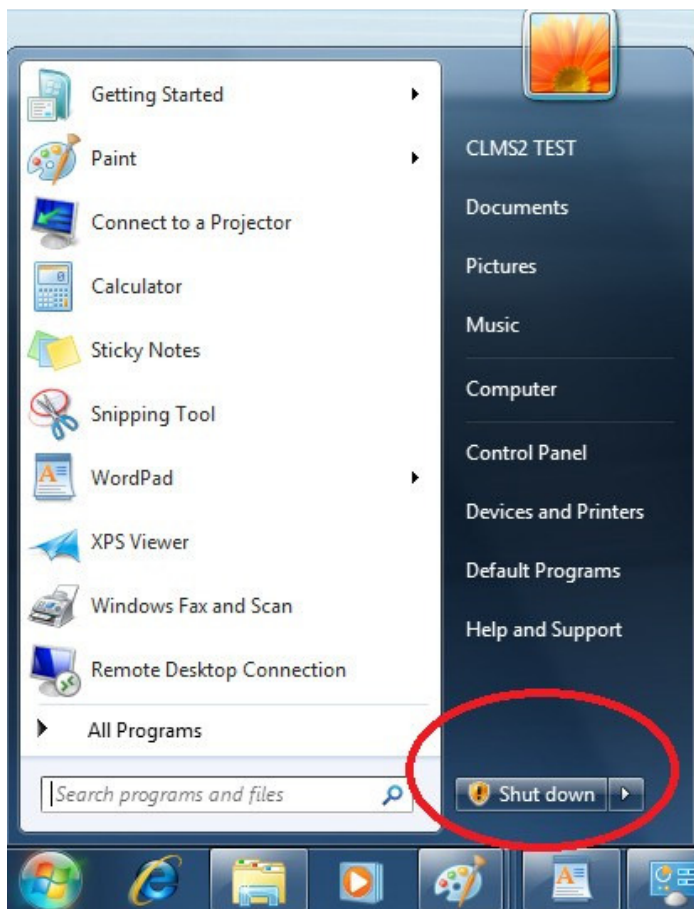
Getting Started
Paint
Connect to a Projector
Calculator
Sticky Notes
Snipping Tool
WordPad
XPS Viewer
Windows Fax and Scan
Remote Desktop Connection
All Programs
Search programs and files

CLMS2 TEST
Documents
Pictures
Music
Computer
Control Panel
Devices and Printers
Default Programs
Help and Support
Shut down